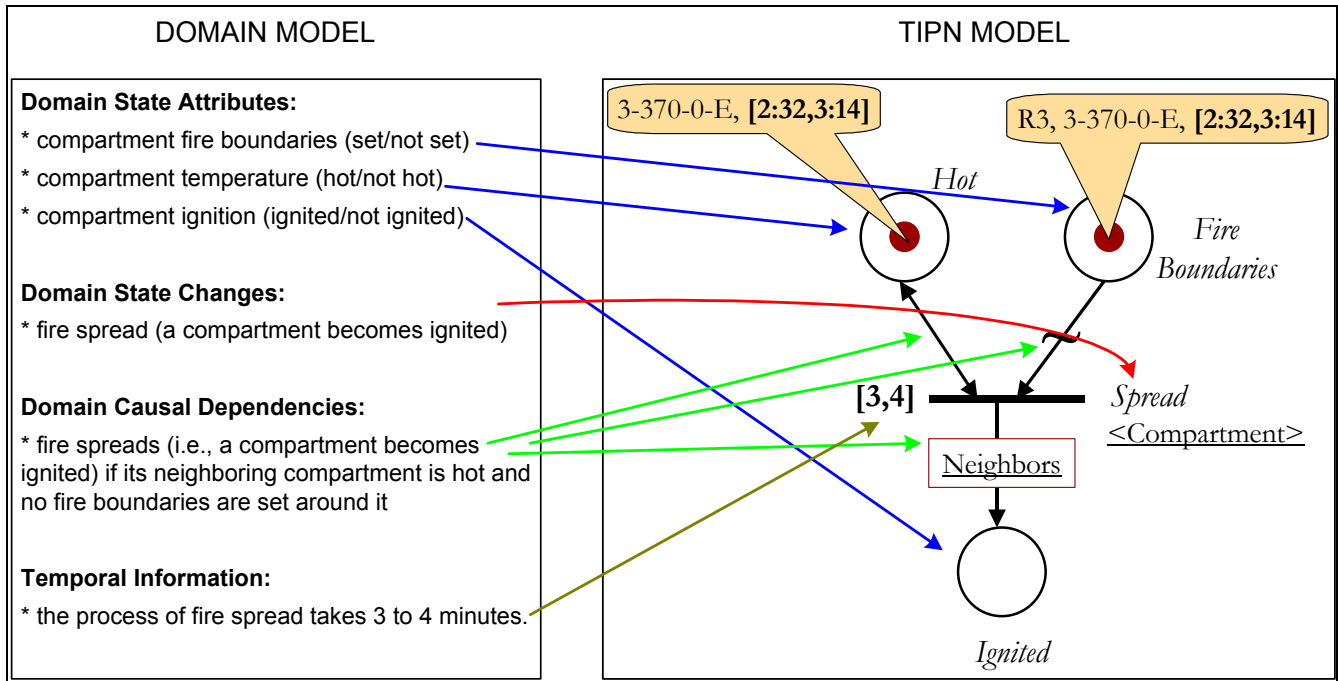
DOMAIN MODEL

**Domain State Attributes:**

* compartment fire boundaries (set/not set)

* compartment temperature (hot/not hot)

* compartment ignition (ignited/not ignited)

**Domain State Changes:**

* fire spread (a compartment becomes ignited)

**Domain Causal Dependencies:**

* fire spreads (i.e., a compartment becomes ignited) if its neighboring compartment is hot and no fire boundaries are set around it

**Temporal Information:**

* the process of fire spread takes 3 to 4 minutes.

TIPN MODEL

3-370-0-E, **[2:32,3:14]**

R3, 3-370-0-E, **[2:32,3:14]**

*Hot*

*Fire Boundaries*

**[3,4]**

*Spread* <Compartment>

Neighbors

*Ignited*